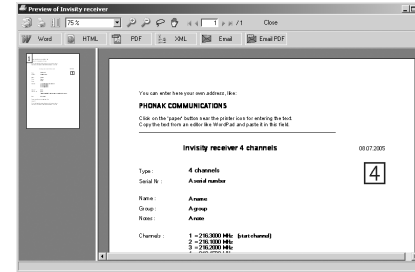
Preview of Invisity receiver

75%

1 /1 Close

Word HTML PDF XML Email Email PDF

You can enter here your own address, like:

PHONAK COMMUNICATIONS

Click on the 'paper' button near the printer icon for entering the text.
Copy the text from an editor like WordPad and paste it in this field.

Invisity receiver 4 channels

08.07.2005

Type : 4 channels

Serial Nr : A serial number

4

Name : A name

Group : A group

Notes : A note

Channels : 1 = 216.3000 MHz (start channel)
2 = 216.1000 MHz
3 = 216.2000 MHz
4 = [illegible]